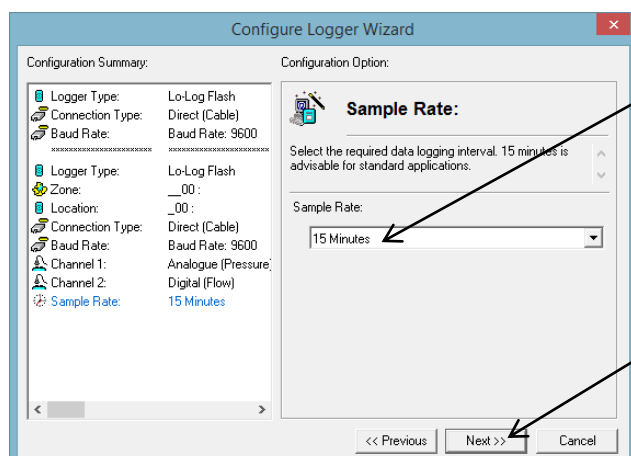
Configure Logger Wizard

Configuration Summary:

| | |
|---|---|
| Logger Type: | Lo-Log Flash |
| Connection Type: | Direct (Cable) |
| Baud Rate: | Baud Rate: 9600 |
| ********************** | ********************** |
| Logger Type: | Lo-Log Flash |
| Zone: | __00 : |
| Location: | _00 : |
| Connection Type: | Direct (Cable) |
| Baud Rate: | Baud Rate: 9600 |
| Channel 1: | Analogue (Pressure) |
| Channel 2: | Digital (Flow) |
| Sample Rate: | 15 Minutes |

Configuration Option:

Sample Rate:

Select the required data logging interval. 15 minutes is advisable for standard applications.

Sample Rate:

15 Minutes

<< Previous

Next >>

Cancel